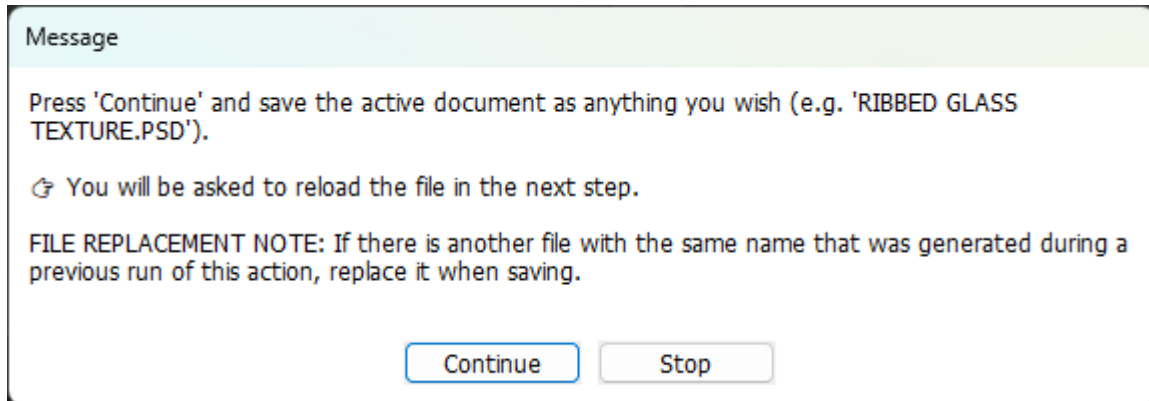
Message

Press 'Continue' and save the active document as anything you wish (e.g. 'RIBBED GLASS TEXTURE.PSD').

☞ You will be asked to reload the file in the next step.

FILE REPLACEMENT NOTE: If there is another file with the same name that was generated during a previous run of this action, replace it when saving.

Continue Stop